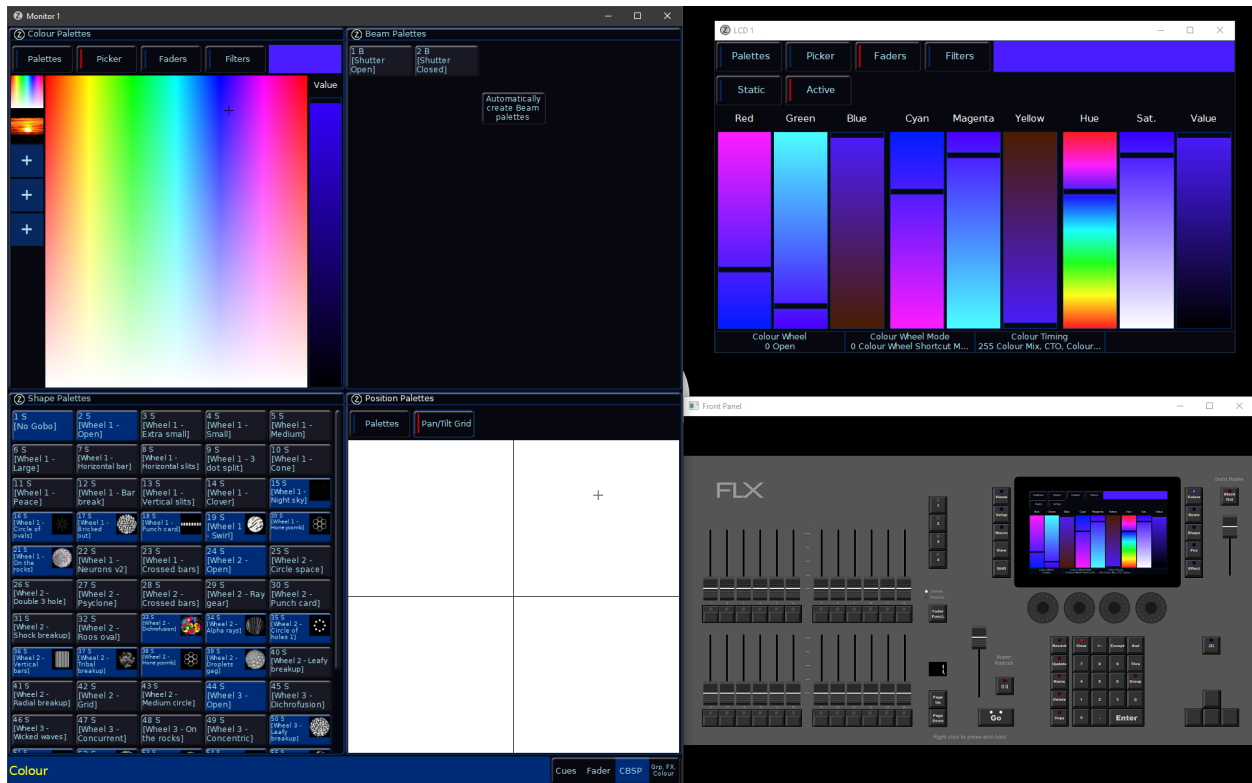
Monitor 1

Colour Palettes

Palettes | Picker | Faders | Filters

Value

Beam Palettes

1 B [Shutter Open]
2 B [Shutter Closed]

Automatically create Beam palettes

Shape Palettes

1 S [No Gobo]
2 S [Wheel 1 - Open]
3 S [Wheel 1 - Extra small]
4 S [Wheel 1 - Small]
5 S [Wheel 1 - Medium]
6 S [Wheel 1 - Large]
7 S [Wheel 1 - Horizontal bar]
8 S [Wheel 1 - Horizontal slits]
9 S [Wheel 1 - 3 dot split]
10 S [Wheel 1 - Cone]
11 S [Wheel 1 - Peace]
12 S [Wheel 1 - Bar break]
13 S [Wheel 1 - Vertical slits]
14 S [Wheel 1 - Clover]
15 S [Wheel 1 - Night sky]
16 S [Wheel 1 - Circle of ovals]
17 S [Wheel 1 - Bricked out]
18 S [Wheel 1 - Punch card]
19 S [Wheel 1 - Swirl]
20 S [Wheel 1 - Honeycomb]
21 S [Wheel 1 - On the rocks]
22 S [Wheel 1 - Neurons v2]
23 S [Wheel 1 - Crossed bars]
24 S [Wheel 2 - Open]
25 S [Wheel 2 - Circle space]
26 S [Wheel 2 - Double 3 hole]
27 S [Wheel 2 - Psyclone]
28 S [Wheel 2 - Crossed bars]
29 S [Wheel 2 - Ray gear]
30 S [Wheel 2 - Punch card]
31 S [Wheel 2 - Shock breakup]
32 S [Wheel 2 - Roos oval]
33 S [Wheel 2 - Dichrofusion]
34 S [Wheel 2 - Alpha rays]
35 S [Wheel 2 - Circle of holes 1]
36 S [Wheel 2 - Vertical bars]
37 S [Wheel 2 - Tribal breakup]
38 S [Wheel 2 - Honeycomb]
39 S [Wheel 2 - Droplets gag]
40 S [Wheel 2 - Leafy breakup]
41 S [Wheel 2 - Radial breakup]
42 S [Wheel 2 - Grid]
43 S [Wheel 2 - Medium circle]
44 S [Wheel 3 - Open]
45 S [Wheel 3 - Dichrofusion]
46 S [Wheel 3 - Wicked waves]
47 S [Wheel 3 - Concurrent]
48 S [Wheel 3 - On the rocks]
49 S [Wheel 3 - Concentric]
50 S [Wheel 3 - Leafy breakup]

Position Palettes

Palettes | Pan/Tilt Grid

Colour

Cues | Fader | CBSP | Grp, FX, Colour

LCD 1

Palettes | Picker | Faders | Filters

Static | Active

Red | Green | Blue | Cyan | Magenta | Yellow | Hue | Sat. | Value

Colour Wheel
0 Open
Colour Wheel Mode
0 Colour Wheel Shortcut M...
Colour Timing
255 Colour Mix, CTO, Colour...

Front Panel

FLX

Grand Master

Black Out

Master Playback

Go

Record | Clear | ← | Except | And
Update | 7 | 8 | 9 | Thru
Name | 4 | 5 | 6 | Group
Delete | 1 | 2 | 3 | @
Copy | 0 | . | Enter

Page Up
Page Down

Right click to press-and-hold